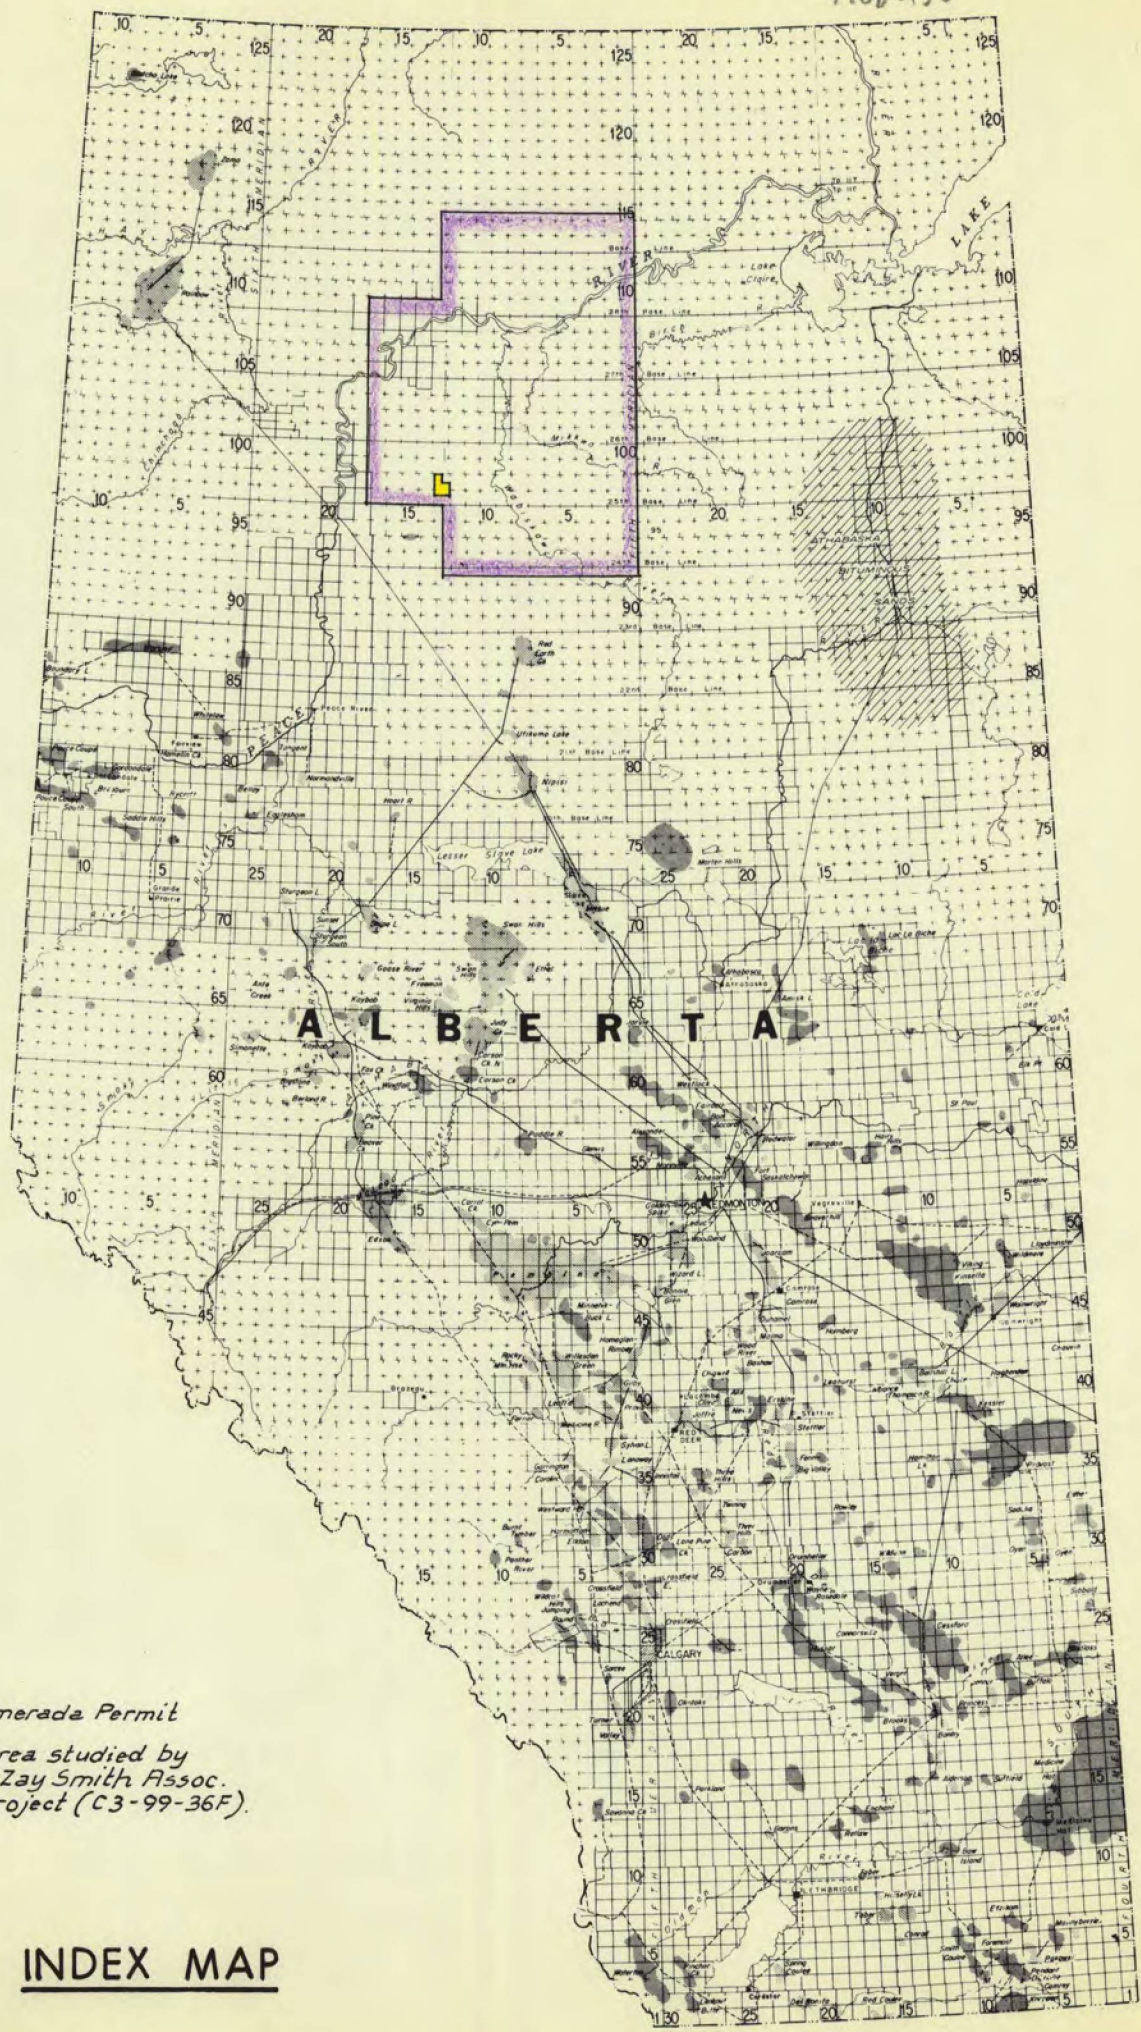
ALBERTA

ATHABASKA BITUMINOUS SANDS

PEACE RIVER

Lesser Slave Lake

EDMONTON

CALGARY

LETHBRIDGE

RED DEER

Lake Claire

LAKE

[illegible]nerada Permit

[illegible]rea studied by
Zay Smith Assoc.
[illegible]roject (C3-99-36F).

INDEX MAP